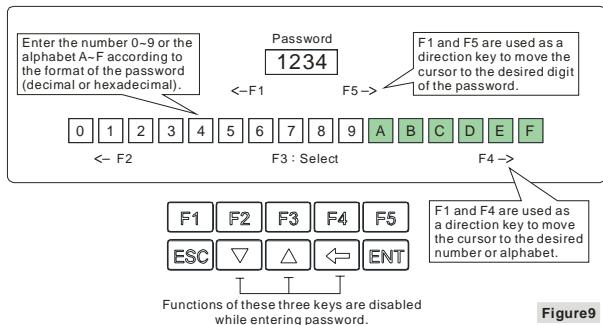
Enter the number 0~9 or the alphabet A~F according to the format of the password (decimal or hexadecimal).

Password

1234

F1 and F5 are used as a direction key to move the cursor to the desired digit of the password.

<–F1

F5 –>

0 1 2 3 4 5 6 7 8 9 A B C D E F

<– F2

F3 : Select

F4 –>

F1 and F4 are used as a direction key to move the cursor to the desired number or alphabet.

F1 F2 F3 F4 F5

ESC ▽ △ ⇐ ENT

Functions of these three keys are disabled while entering password.

Figure9